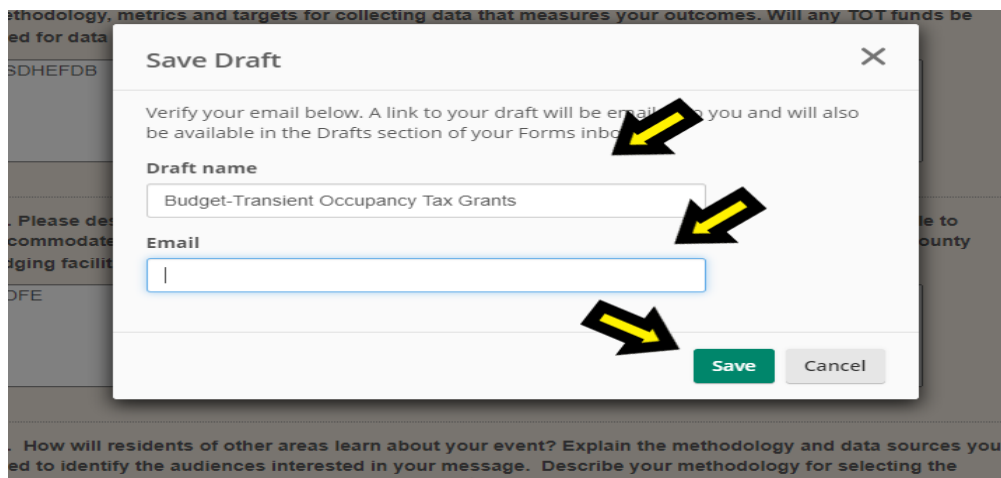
methodology, metrics and targets for collecting data that measures your outcomes. Will any TOT funds be ed for data

SDHEFDB

. Please des commodate dging facilit

le to ounty

DFE

Save Draft

Verify your email below. A link to your draft will be email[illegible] you and will also be available in the Drafts section of your Forms inbo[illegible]

Draft name

Budget-Transient Occupancy Tax Grants

Email

Save

Cancel

. How will residents of other areas learn about your event? Explain the methodology and data sources you ed to identify the audiences interested in your message. Describe your methodology for selecting the